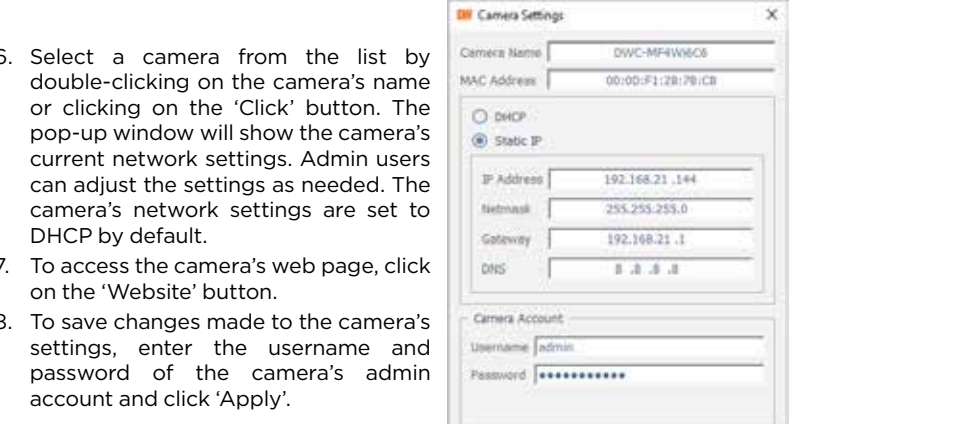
6. Select a camera from the list by double-clicking on the camera's name or clicking on the 'Click' button. The pop-up window will show the camera's current network settings. Admin users can adjust the settings as needed. The camera's network settings are set to DHCP by default.

7. To access the camera's web page, click on the 'Website' button.

8. To save changes made to the camera's settings, enter the username and password of the camera's admin account and click 'Apply'.

DW Camera Settings

X

Camera Name DWC-MF4Wi6C6

MAC Address 00:0D:F1:28:78:CB

DHCP

Static IP

IP Address 192.168.21 .144

Netmask 255.255.255.0

Gateway 192.168.21 .1

DNS 8 .8 .8 .8

Camera Account

Username admin

Password ••••••••••••